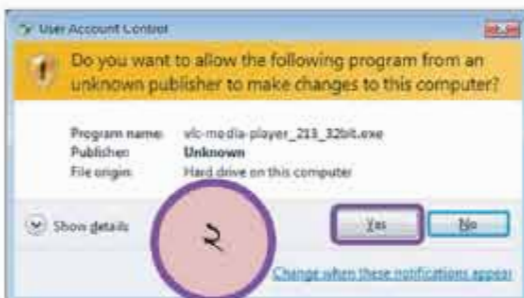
User Account Control

Do you want to allow the following program from an unknown publisher to make changes to this computer?

Program name: vlc-media-player_213_32bit.exe
Publisher: Unknown
File origin: Hard drive on this computer

Show details

২

Yes

No

Change when these notifications appear